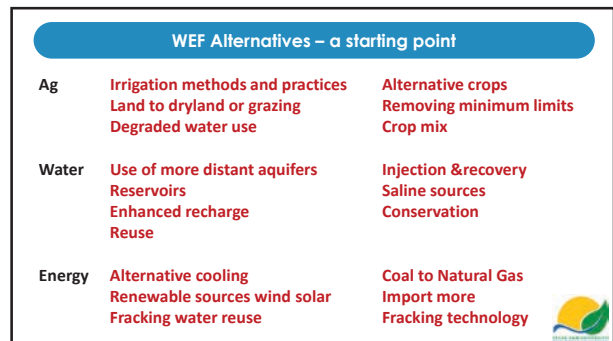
WEF Alternatives – a starting point

| | | |
|---|---|---|
| Ag | Irrigation methods and practices<br>Land to dryland or grazing<br>Degraded water use | Alternative crops<br>Removing minimum limits<br>Crop mix |
| Water | Use of more distant aquifers<br>Reservoirs<br>Enhanced recharge<br>Reuse | Injection &recovery<br>Saline sources<br>Conservation |
| Energy | Alternative cooling<br>Renewable sources wind solar<br>Fracking water reuse | Coal to Natural Gas<br>Import more<br>Fracking technology |

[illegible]